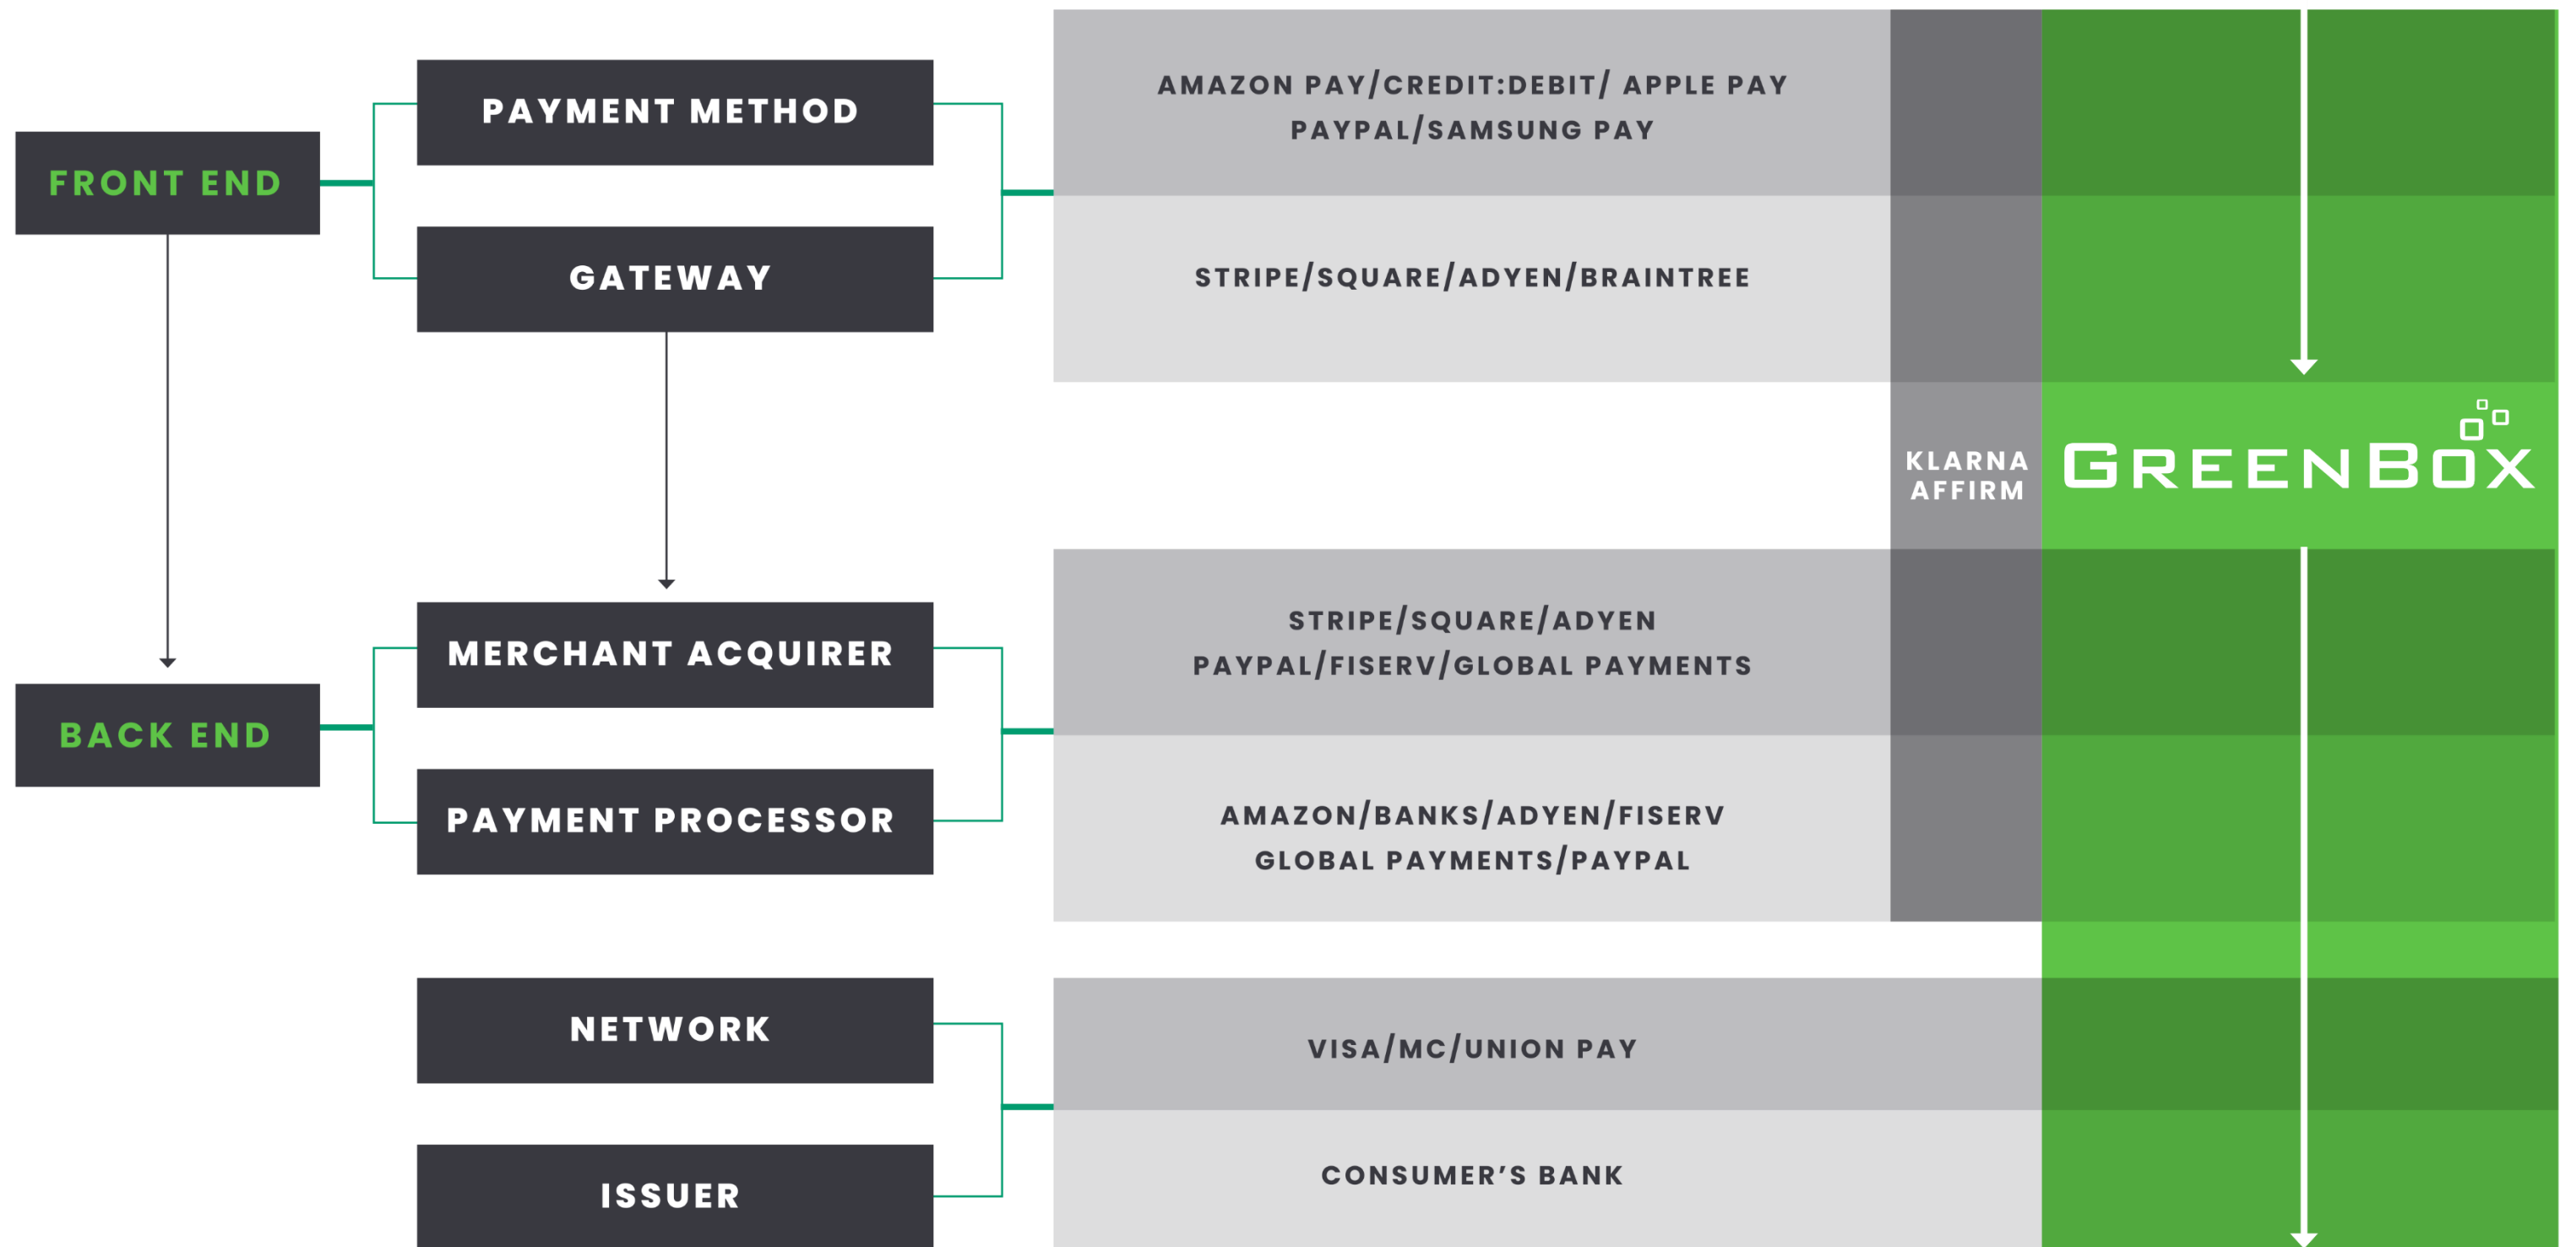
FRONT END

PAYMENT METHOD

GATEWAY

AMAZON PAY/CREDIT:DEBIT/ APPLE PAY
PAYPAL/SAMSUNG PAY

STRIPE/SQUARE/ADYEN/BRAINTREE

KLARNA
AFFIRM

GREENBOX

BACK END

MERCHANT ACQUIRER

PAYMENT PROCESSOR

STRIPE/SQUARE/ADYEN
PAYPAL/FISERV/GLOBAL PAYMENTS

AMAZON/BANKS/ADYEN/FISERV
GLOBAL PAYMENTS/PAYPAL

NETWORK

ISSUER

VISA/MC/UNION PAY

CONSUMER'S BANK